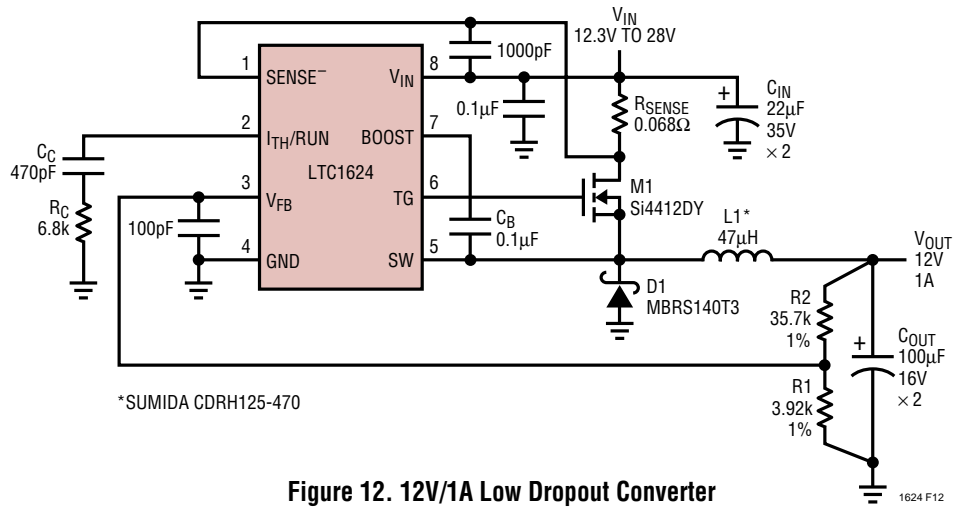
$V_{IN}$
12.3V TO 28V

1000pF

1 SENSE$^-$
8 $V_{IN}$
2 $I_{TH}$/RUN
7 BOOST
3 $V_{FB}$
6 TG
4 GND
5 SW
LTC1624

0.1μF

$R_{SENSE}$
0.068Ω

$C_{IN}$
22μF
35V
×2

$C_C$
470pF

$R_C$
6.8k

100pF

$C_B$
0.1μF

M1
Si4412DY

L1*
47μH

$V_{OUT}$
12V
1A

D1
MBRS140T3

R2
35.7k
1%

$C_{OUT}$
100μF
16V
×2

R1
3.92k
1%

*SUMIDA CDRH125-470

Figure 12. 12V/1A Low Dropout Converter

1624 F12